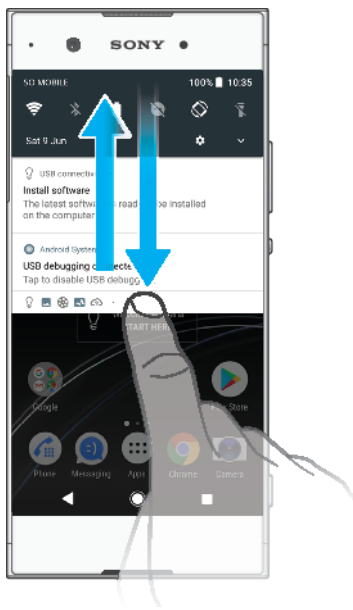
SONY

SO MOBILE 100% 10:35

Sat 9 Jun

USB connectiv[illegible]

Install software

The latest softwa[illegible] read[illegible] be installed on the computer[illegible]

Android System

USB debugging c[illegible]

Tap to disable USB debugg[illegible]

START HERE

Google

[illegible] Store

Phone

Messaging

Apps

Chrome

Camera